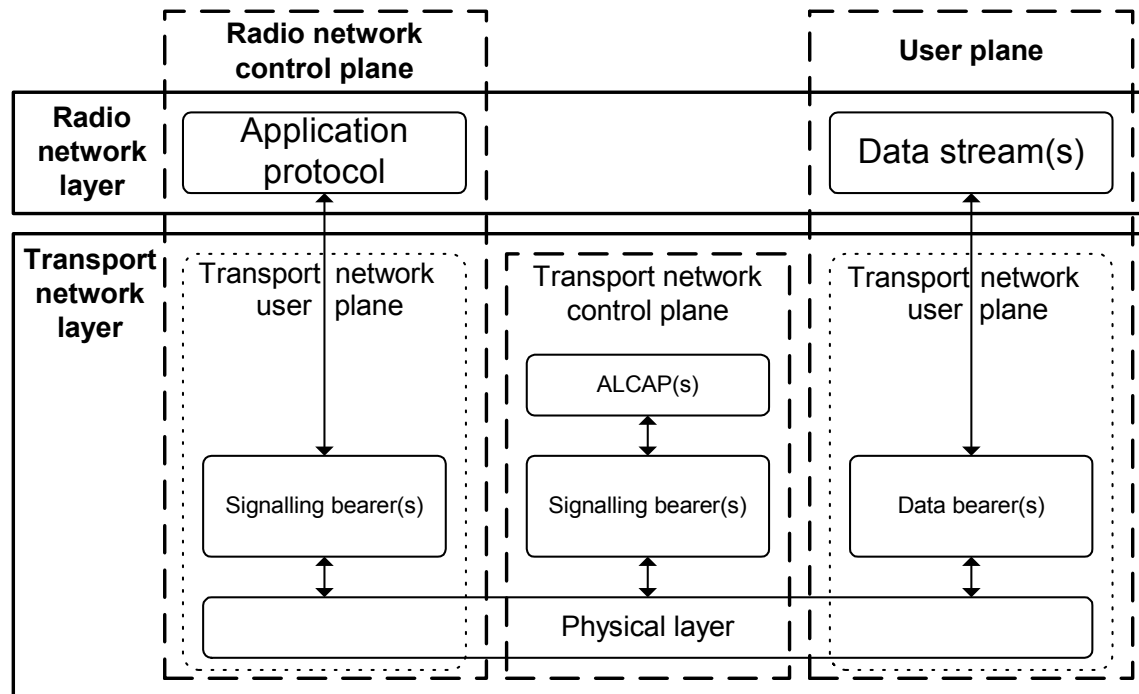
Radio network control plane

User plane

Radio network layer

Application protocol

Data stream(s)

Transport network layer

Transport network user plane

Transport network control plane

Transport network user plane

ALCAP(s)

Signalling bearer(s)

Signalling bearer(s)

Data bearer(s)

Physical layer